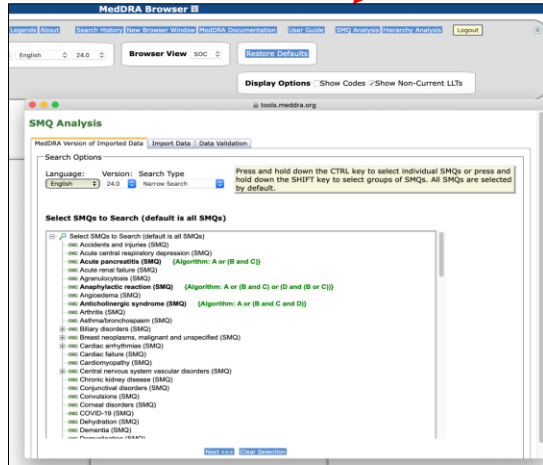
MedDRA Browser

Legends About Search History New Browser Window MedDRA Documentation User Guide SMQ Analysis Hierarchy Analysis Logout

English 24.0 Browser View SOC Restore Defaults

Display Options Show Codes Show Non-Current LLTs

tools.meddra.org

SMQ Analysis

MedDRA Version of Imported Data Import Data Data Validation

Search Options

Language: English Version: 24.0 Search Type Narrow Search

Press and hold down the CTRL key to select individual SMQs or press and hold down the SHIFT key to select groups of SMQs. All SMQs are selected by default.

Select SMQs to Search (default is all SMQs)

Select SMQs to Search (default is all SMQs)
Accidents and injuries (SMQ)
Acute central respiratory depression (SMQ)
Acute pancreatitis (SMQ) {Algorithm: A or (B and C)}
Acute renal failure (SMQ)
Agranulocytosis (SMQ)
Anaphylactic reaction (SMQ) {Algorithm: A or (B and C) or (D and (B or C))}
Angioedema (SMQ)
Anticholinergic syndrome (SMQ) {Algorithm: A or (B and C and D)}
Arthritis (SMQ)
Asthma/bronchospasm (SMQ)
Biliary disorders (SMQ)
Breast neoplasms, malignant and unspecified (SMQ)
Cardiac arrhythmias (SMQ)
Cardiac failure (SMQ)
Cardiomyopathy (SMQ)
Central nervous system vascular disorders (SMQ)
Chronic kidney disease (SMQ)
Conjunctival disorders (SMQ)
Convulsions (SMQ)
Corneal disorders (SMQ)
COVID-19 (SMQ)
Dehydration (SMQ)
Dementia (SMQ)
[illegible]

Next >>> Clear Selection